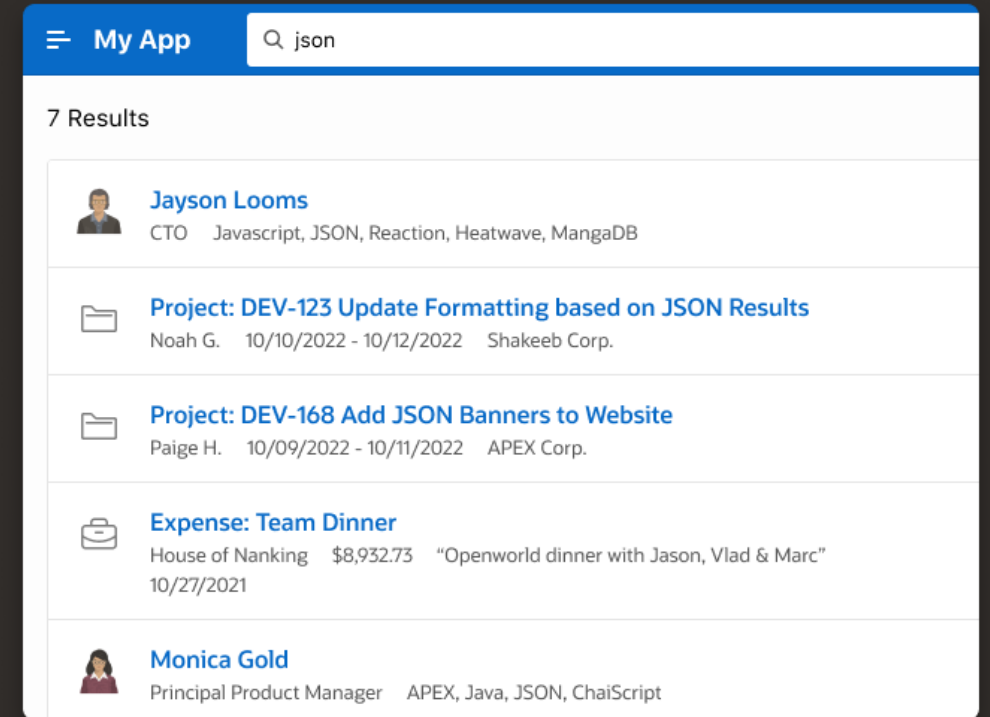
My App

json

7 Results

Jayson Looms
CTO Javascript, JSON, Reaction, Heatwave, MangaDB

Project: DEV-123 Update Formatting based on JSON Results
Noah G. 10/10/2022 - 10/12/2022 Shakeeb Corp.

Project: DEV-168 Add JSON Banners to Website
Paige H. 10/09/2022 - 10/11/2022 APEX Corp.

Expense: Team Dinner
House of Nanking $8,932.73 “Openworld dinner with Jason, Vlad & Marc” 10/27/2021

Monica Gold
Principal Product Manager APEX, Java, JSON, ChaiScript